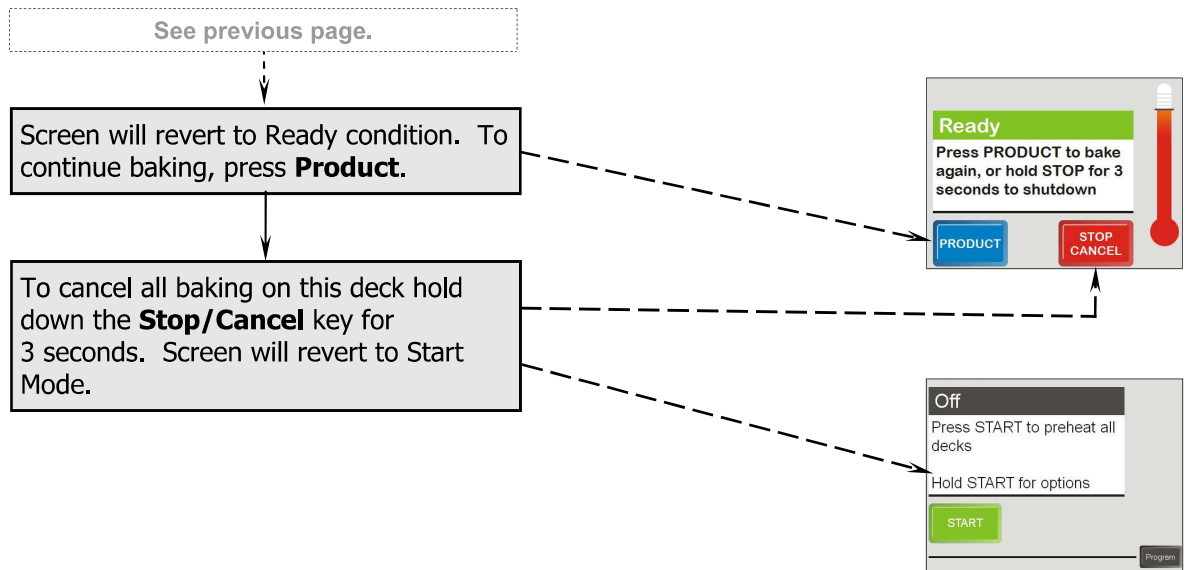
See previous page.

Screen will revert to Ready condition. To continue baking, press **Product**.

To cancel all baking on this deck hold down the **Stop/Cancel** key for 3 seconds. Screen will revert to Start Mode.

Ready
Press PRODUCT to bake again, or hold STOP for 3 seconds to shutdown
PRODUCT
STOP CANCEL

Off
Press START to preheat all decks
Hold START for options
START
Program